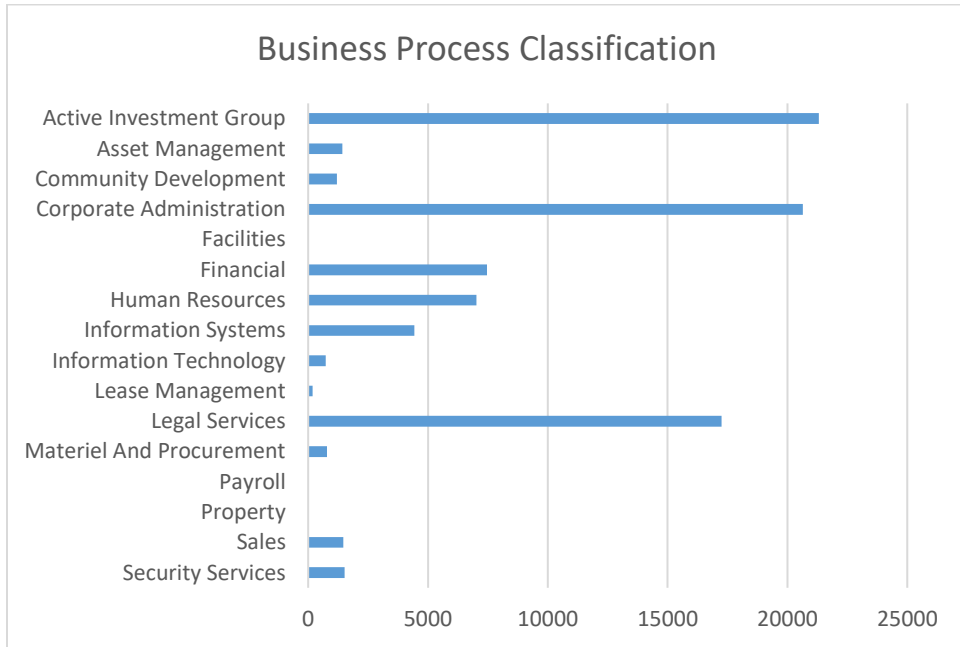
Business Process Classification

Active Investment Group
Asset Management
Community Development
Corporate Administration
Facilities
Financial
Human Resources
Information Systems
Information Technology
Lease Management
Legal Services
Materiel And Procurement
Payroll
Property
Sales
Security Services

0
5000
10000
15000
20000
25000